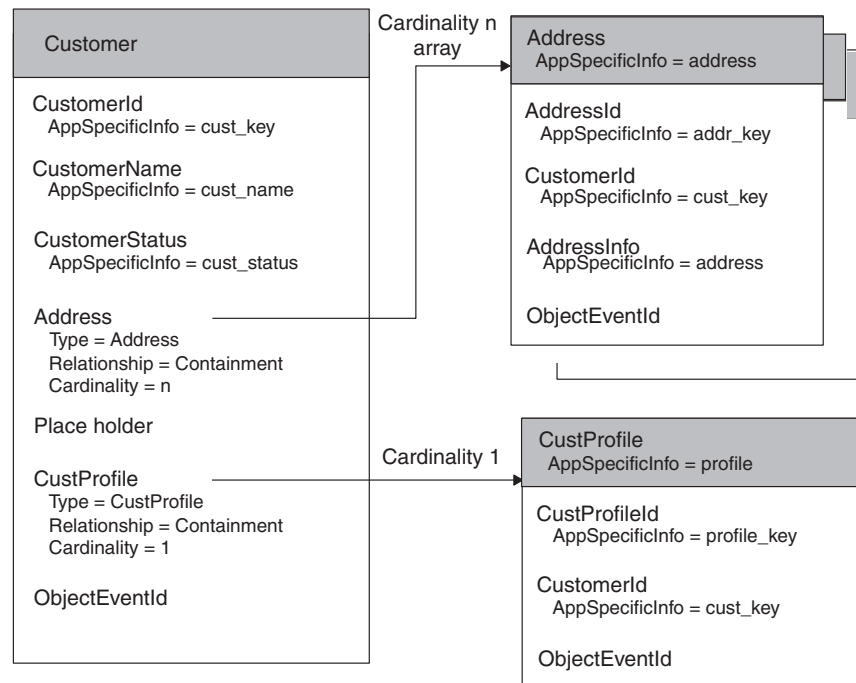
Customer

CustomerId
AppSpecificInfo = cust_key

CustomerName
AppSpecificInfo = cust_name

CustomerStatus
AppSpecificInfo = cust_status

Address
Type = Address
Relationship = Containment
Cardinality = n

Place holder

CustProfile
Type = CustProfile
Relationship = Containment
Cardinality = 1

ObjectEventId

Cardinality n array

Address
AppSpecificInfo = address

AddressId
AppSpecificInfo = addr_key

CustomerId
AppSpecificInfo = cust_key

AddressInfo
AppSpecificInfo = address

ObjectEventId

Cardinality 1

CustProfile
AppSpecificInfo = profile

CustProfileId
AppSpecificInfo = profile_key

CustomerId
AppSpecificInfo = cust_key

ObjectEventId